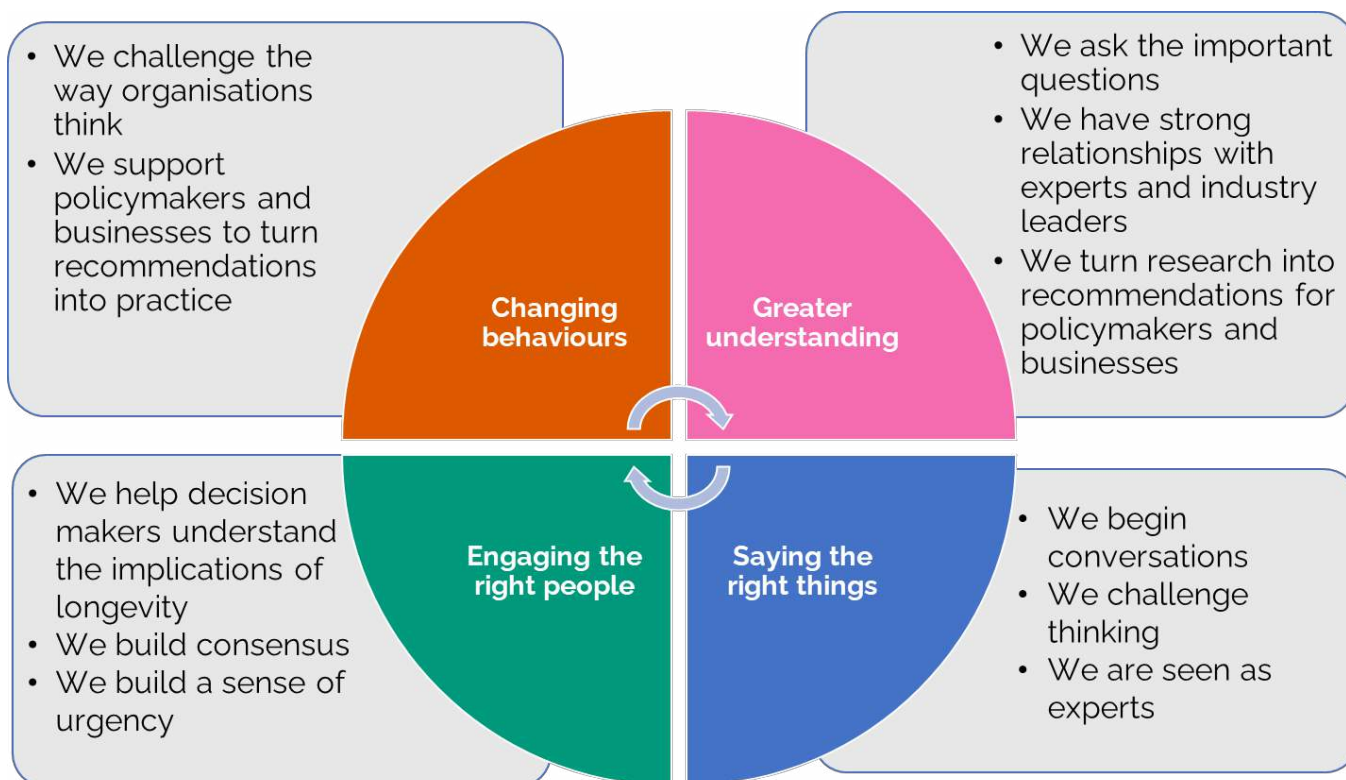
• We challenge the way organisations think
• We support policymakers and businesses to turn recommendations into practice

• We ask the important questions
• We have strong relationships with experts and industry leaders
• We turn research into recommendations for policymakers and businesses

Changing behaviours

Greater understanding

Engaging the right people

Saying the right things

• We help decision makers understand the implications of longevity
• We build consensus
• We build a sense of urgency

• We begin conversations
• We challenge thinking
• We are seen as experts